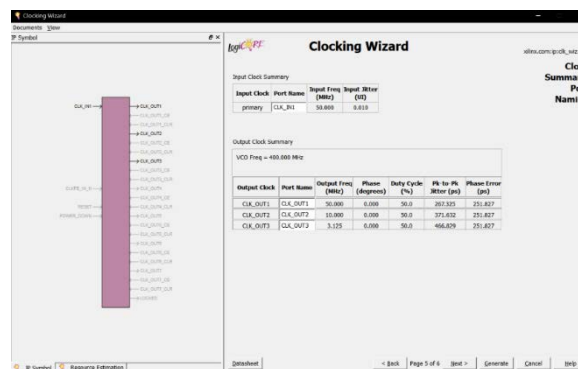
Clocking Wizard

Documents View

IP Symbol

CLK_IN1

CLK_OUT1

CLK_OUT2

CLK_OUT3

RESET

POWER_DOWN

LOCKED

logiCORE

Clocking Wizard

xilinx.com:ip:clk_wiz

Clo
Summa
Po
Nami

Input Clock Summary

| Input Clock | Port Name | Input Freq (MHz) | Input Jitter (UI) |
|---|---|---|---|
| primary | CLK_IN1 | 50.000 | 0.010 |

Output Clock Summary

VCO Freq = 400.000 MHz

| Output Clock | Port Name | Output Freq (MHz) | Phase (degrees) | Duty Cycle (%) | Pk-to-Pk Jitter (ps) | Phase Error (ps) |
|---|---|---|---|---|---|---|
| CLK_OUT1 | CLK_OUT1 | 50.000 | 0.000 | 50.0 | 267.325 | 251.827 |
| CLK_OUT2 | CLK_OUT2 | 10.000 | 0.000 | 50.0 | 371.632 | 251.827 |
| CLK_OUT3 | CLK_OUT3 | 3.125 | 0.000 | 50.0 | 466.829 | 251.827 |

IP Symbol | Resource Estimation

Datasheet

< Back | Page 5 of 6 | Next > | Generate | Cancel | Help